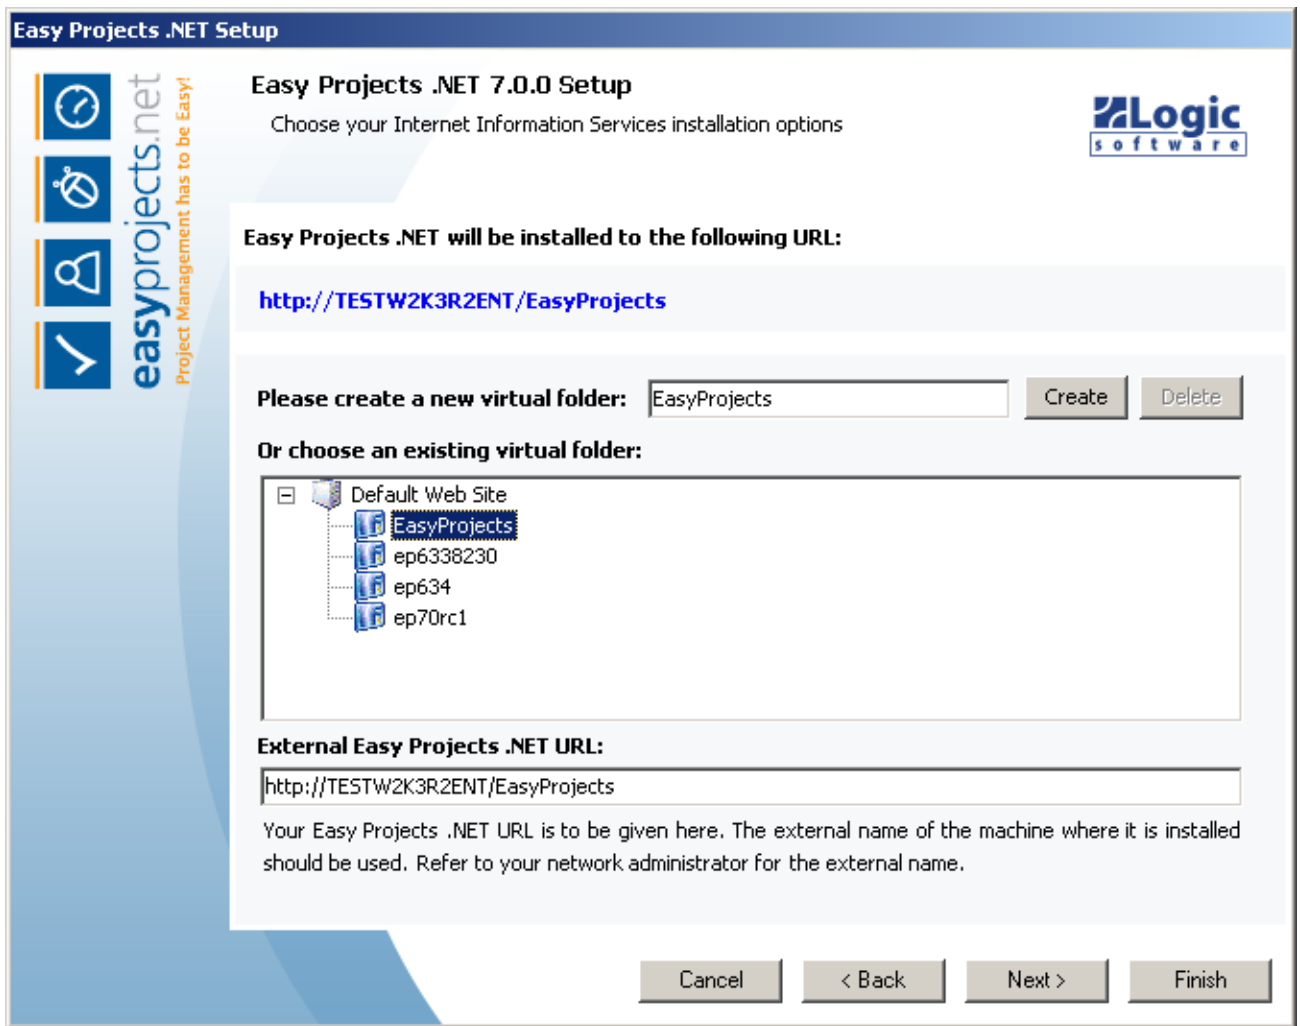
Easy Projects .NET Setup

easyprojects.net
Project Management has to be Easy!

Easy Projects .NET 7.0.0 Setup

Choose your Internet Information Services installation options

Logic
software

Easy Projects .NET will be installed to the following URL:

http://TESTW2K3R2ENT/EasyProjects

Please create a new virtual folder: EasyProjects

Create

Delete

Or choose an existing virtual folder:

Default Web Site
EasyProjects
ep6338230
ep634
ep70rc1

External Easy Projects .NET URL:

http://TESTW2K3R2ENT/EasyProjects

Your Easy Projects .NET URL is to be given here. The external name of the machine where it is installed should be used. Refer to your network administrator for the external name.

Cancel

< Back

Next >

Finish